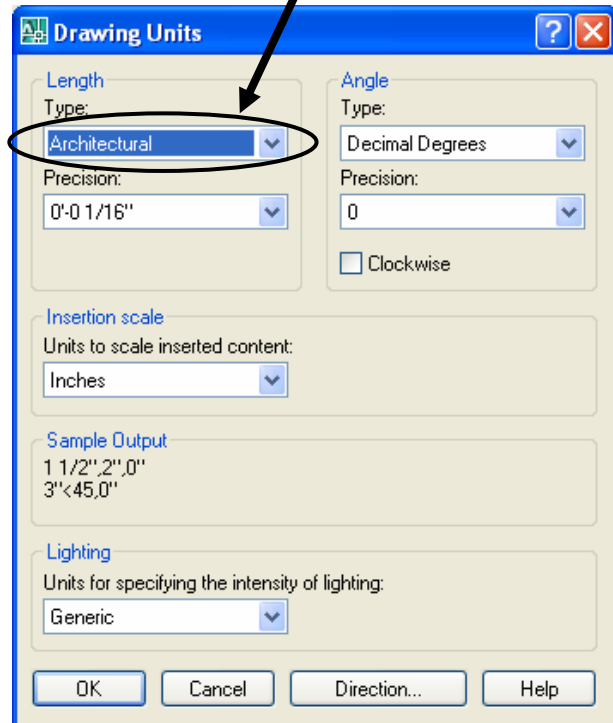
Drawing Units

Length
Type:
Architectural
Precision:
0'-0 1/16"

Angle
Type:
Decimal Degrees
Precision:
0
Clockwise

Insertion scale
Units to scale inserted content:
Inches

Sample Output
1 1/2",2",0"
3"<45,0"

Lighting
Units for specifying the intensity of lighting:
Generic

OK
Cancel
Direction...
Help